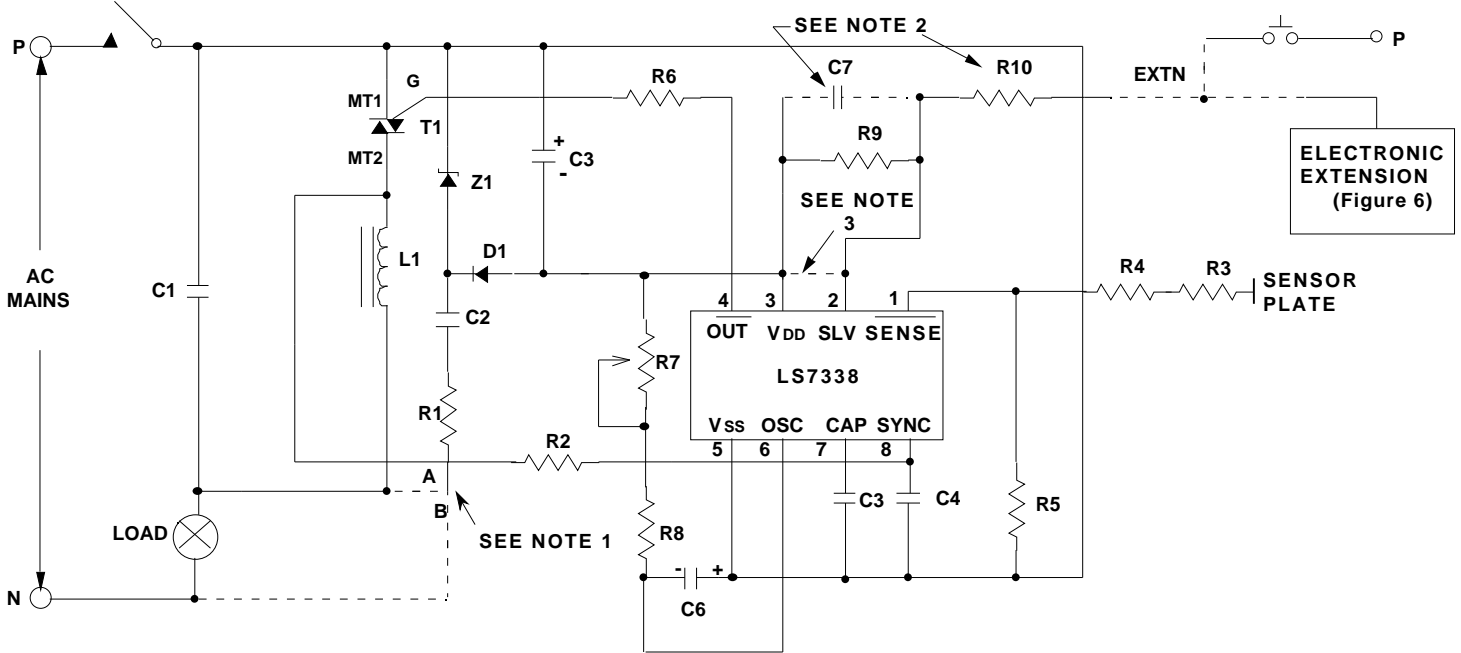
SEE NOTE 2

P

G

R6

C7

R10

EXTN

P

MT1

T1

MT2

+

C3

-

R9

Z1

ELECTRONIC EXTENSION (Figure 6)

SEE NOTE 3

AC MAINS

C1

L1

D1

R4

R3

SENSOR PLATE

4 3 2 1

$\overline{OUT}$ $V_{DD}$ SLV $\overline{SENSE}$

C2

R7

LS7338

R1

$V_{SS}$ OSC CAP SYNC

R2

5 6 7 8

A

B

C3

C4

R5

LOAD

SEE NOTE 1

R8

- +

N

C6